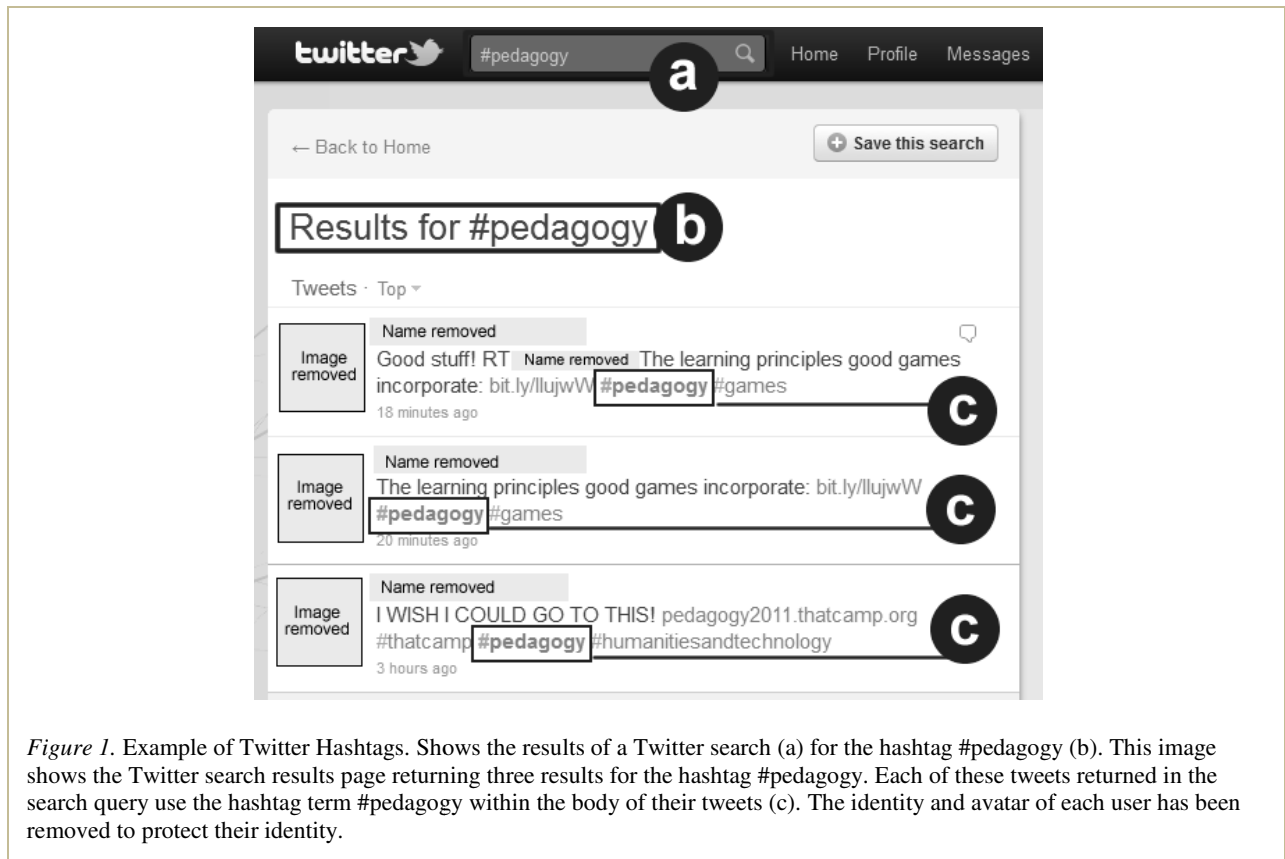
twitter #pedagogy Home Profile Messages

a

← Back to Home

Save this search

Results for #pedagogy

b

Tweets · Top

Image removed

Name removed

Good stuff! RT Name removed The learning principles good games incorporate: bit.ly/llujwW #pedagogy #games

18 minutes ago

c

Image removed

Name removed

The learning principles good games incorporate: bit.ly/llujwW #pedagogy #games

20 minutes ago

c

Image removed

Name removed

I WISH I COULD GO TO THIS! pedagogy2011.thatcamp.org #thatcamp #pedagogy #humanitiesandtechnology

3 hours ago

c

*Figure 1.* Example of Twitter Hashtags. Shows the results of a Twitter search (a) for the hashtag #pedagogy (b). This image shows the Twitter search results page returning three results for the hashtag #pedagogy. Each of these tweets returned in the search query use the hashtag term #pedagogy within the body of their tweets (c). The identity and avatar of each user has been removed to protect their identity.